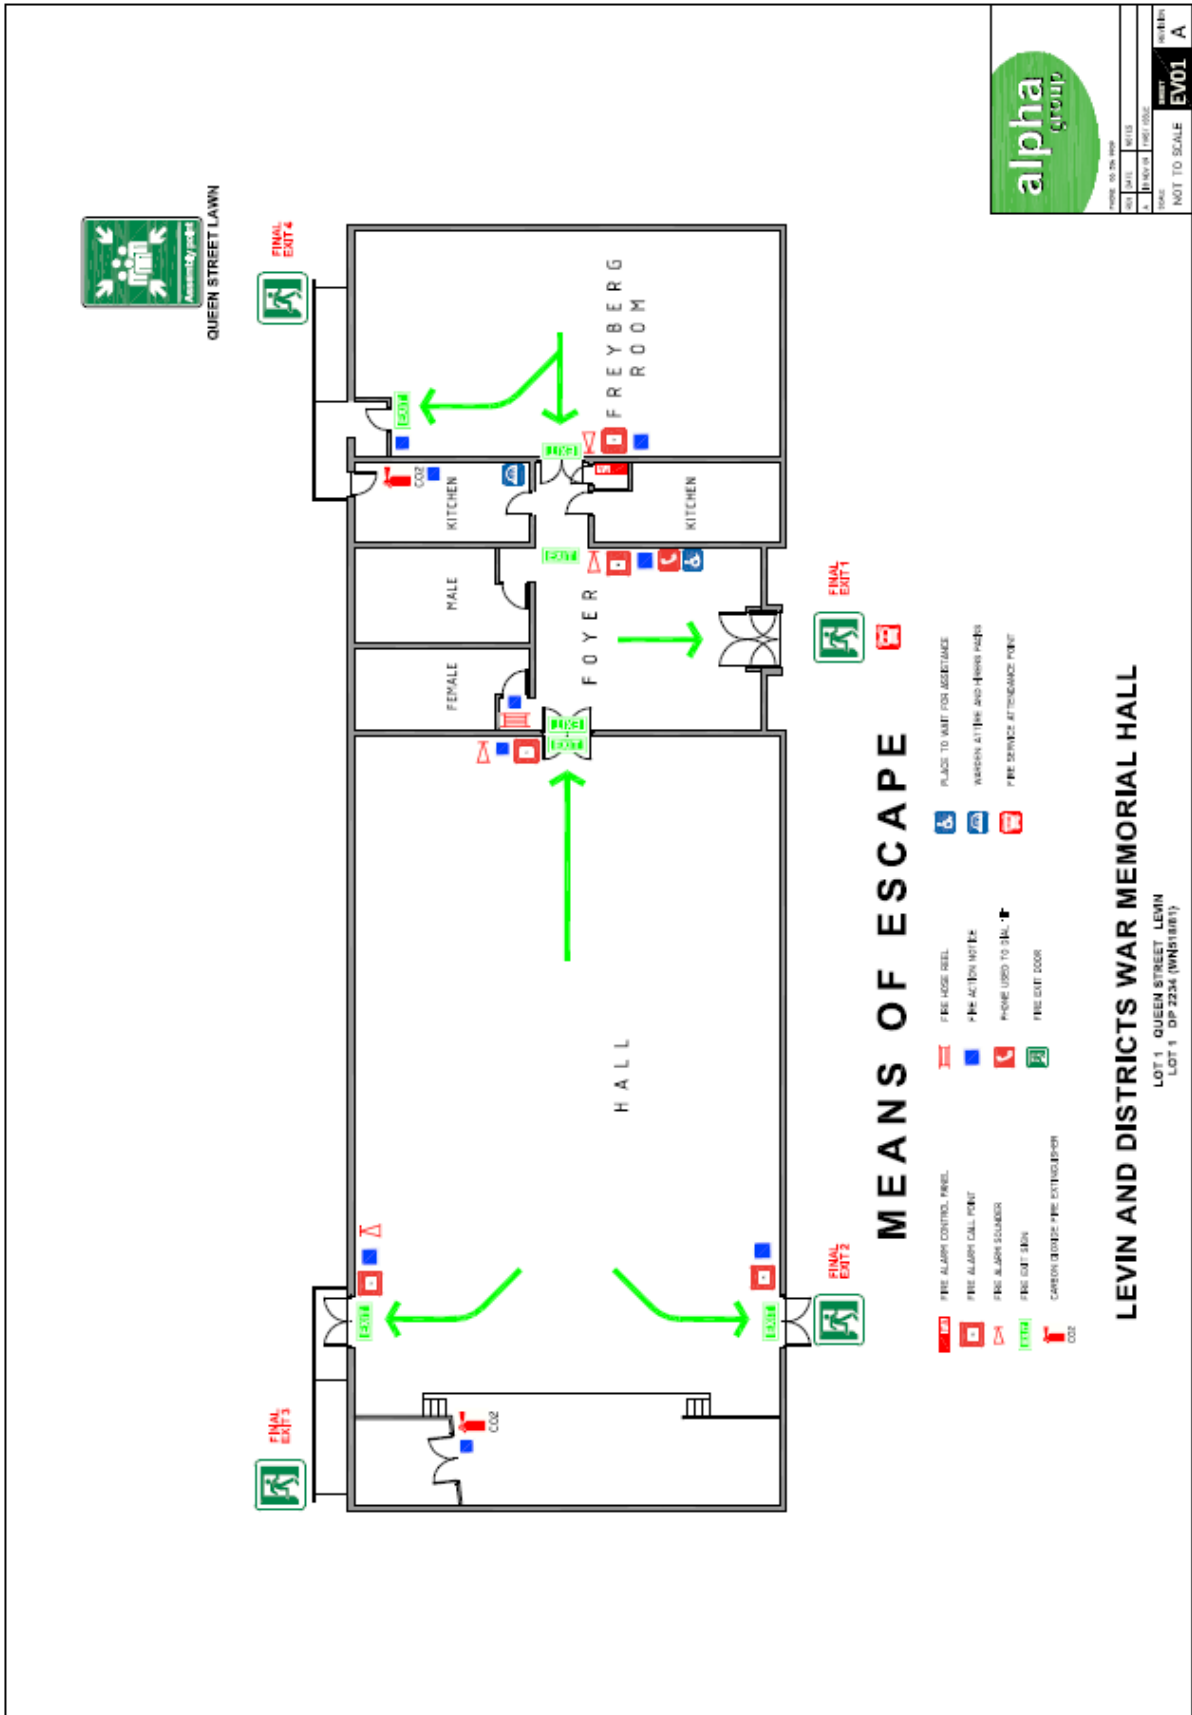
alpha group

NOT TO SCALE

EV01

A

QUEEN STREET LAWN

Assembly point

FINAL EXIT 4

FREYBERG ROOM

EXIT

CO2

KITCHEN

KITCHEN

MALE

FEMALE

FOYER

FINAL EXIT 1

HALL

FINAL EXIT 3

FINAL EXIT 2

CO2

MEANS OF ESCAPE

FIRE ALARM CONTROL PANEL

FIRE ALARM CALL POINT

FIRE ALARM SOUNDER

FIRE EXIT SIGN

CARBON DIOXIDE FIRE EXTINGUISHER

FIRE HOSE REEL

FIRE ACTION NOTICE

PHONE USED TO DIAL 111

FIRE EXIT DOOR

PLACE TO WAIT FOR ASSISTANCE

WARDEN ATTIRE AND HI-VIS PACKS

FIRE SERVICE ATTENDANCE POINT

LEVIN AND DISTRICTS WAR MEMORIAL HALL

LOT 1 QUEEN STREET LEVIN
LOT 1 DP 2234 (WN518/81)